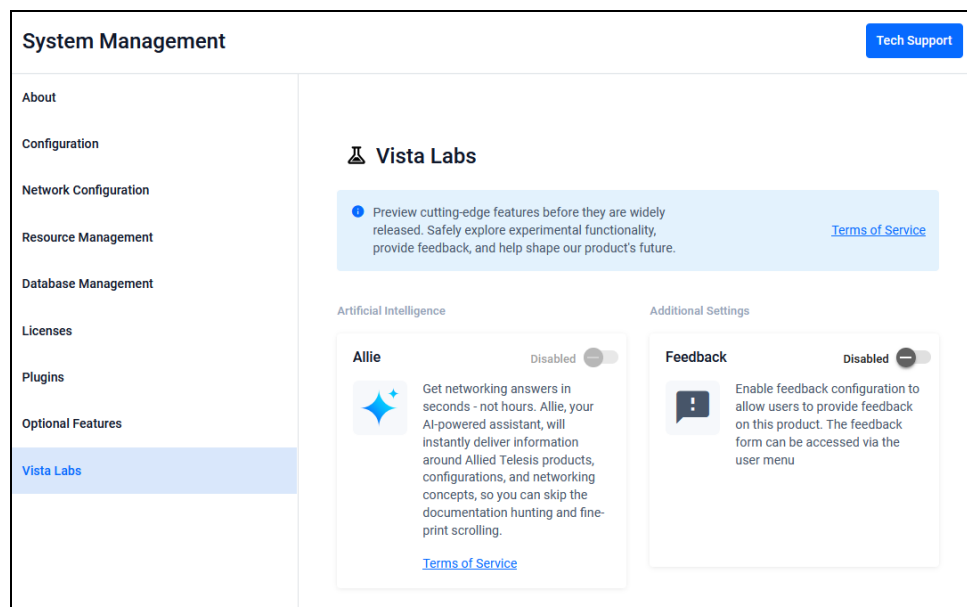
System Management

Tech Support

About

Configuration

Network Configuration

Resource Management

Database Management

Licenses

Plugins

Optional Features

Vista Labs

Vista Labs

Preview cutting-edge features before they are widely released. Safely explore experimental functionality, provide feedback, and help shape our product's future.

Terms of Service

Artificial Intelligence

Allie

Disabled

Get networking answers in seconds - not hours. Allie, your AI-powered assistant, will instantly deliver information around Allied Telesis products, configurations, and networking concepts, so you can skip the documentation hunting and fine-print scrolling.

Terms of Service

Additional Settings

Feedback

Disabled

Enable feedback configuration to allow users to provide feedback on this product. The feedback form can be accessed via the user menu